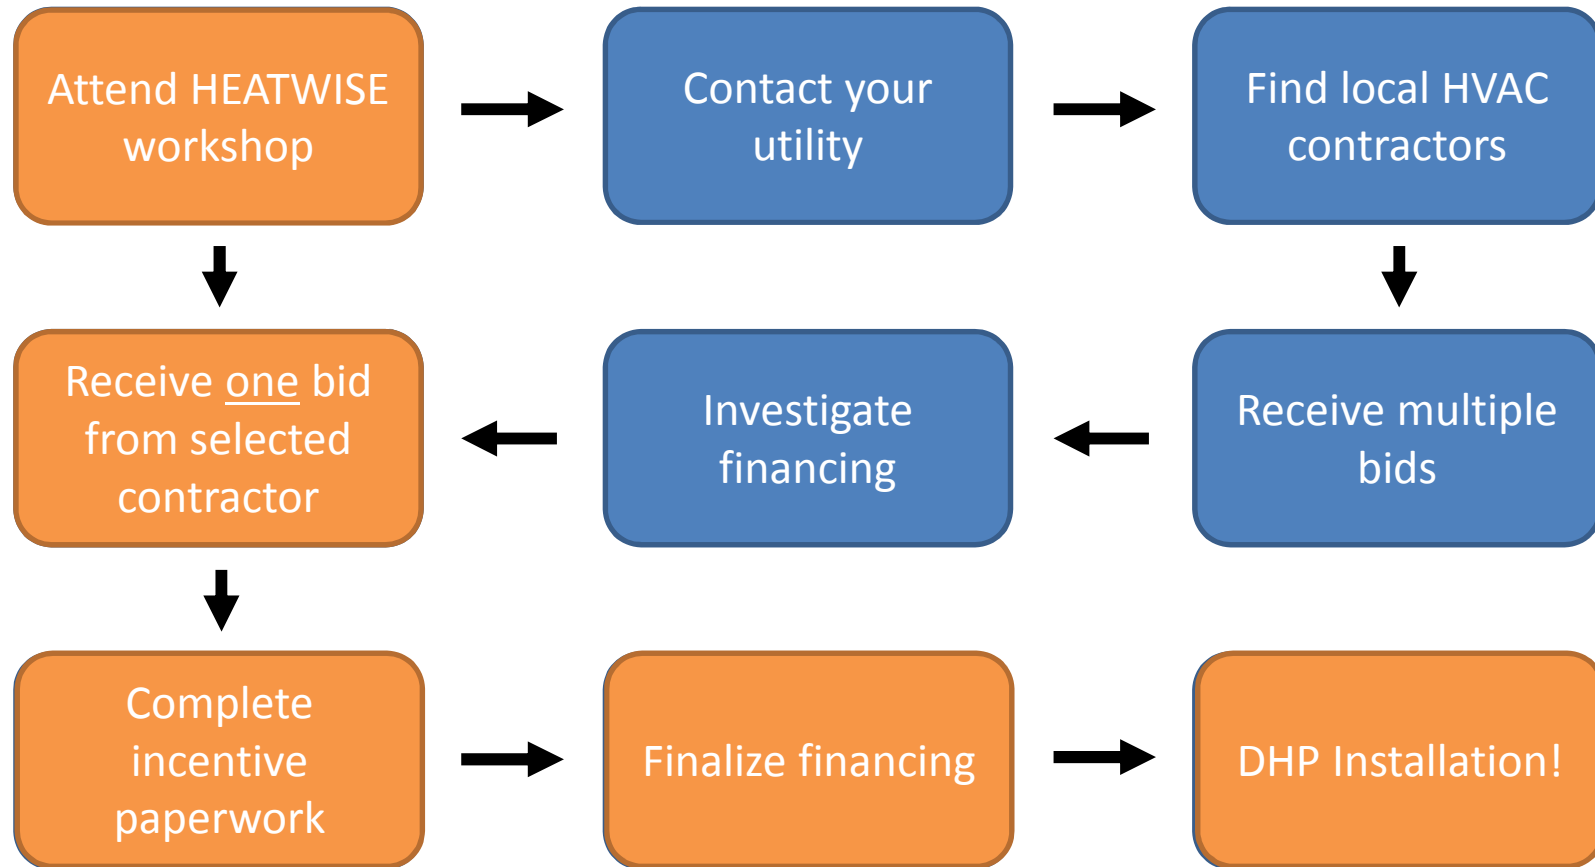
Attend HEATWISE workshop

Contact your utility

Find local HVAC contractors

Receive one bid from selected contractor

Investigate financing

Receive multiple bids

Complete incentive paperwork

Finalize financing

DHP Installation!